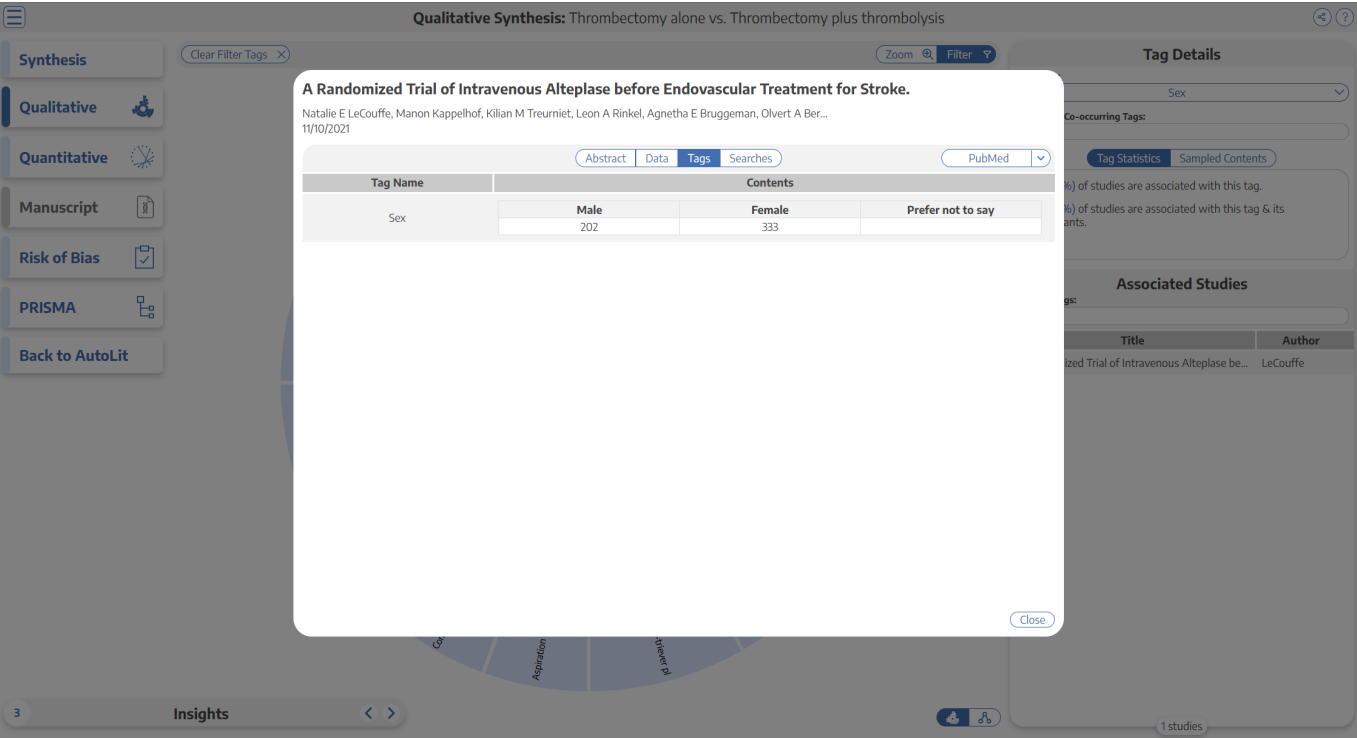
Qualitative Synthesis: Thrombectomy alone vs. Thrombectomy plus thrombolysis

Synthesis
Qualitative
Quantitative
Manuscript
Risk of Bias
PRISMA
Back to AutoLit

Clear Filter Tags ×

Zoom Filter

Tag Details

Sex
Co-occurring Tags:
Tag Statistics Sampled Contents
%) of studies are associated with this tag.
%) of studies are associated with this tag & its
ants.

Associated Studies
gs:

| Title | Author |
|---|---|
| ized Trial of Intravenous Alteplase be... | LeCouffe |

A Randomized Trial of Intravenous Alteplase before Endovascular Treatment for Stroke.
Natalie E LeCouffe, Manon Kappelhof, Kilian M Treurniet, Leon A Rinkel, Agnetha E Bruggeman, Olvert A Ber...
11/10/2021

Abstract Data Tags Searches PubMed

| Tag Name | Contents |
|---|---|
| Sex | |

| Male | Female | Prefer not to say |
|---|---|---|
| 202 | 333 | |

Close

Co
Aspiration
triever pl

3 Insights

1 studies